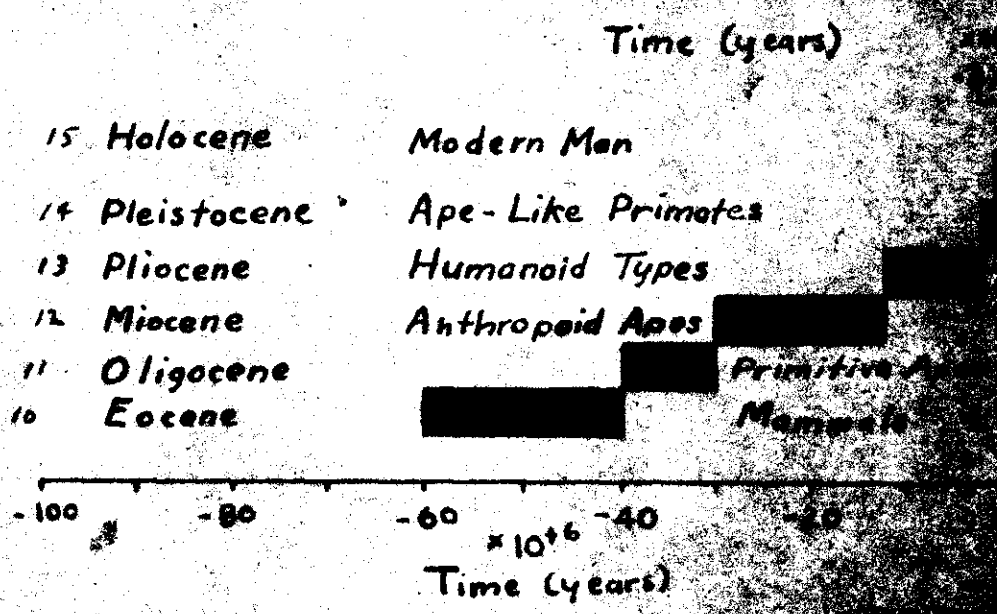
Time (years)

15 Holocene Modern Man

14 Pleistocene Ape-Like Primates

13 Pliocene Humanoid Types

12 Miocene Anthropoid Apes

11 Oligocene Primitive A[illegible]

10 Eocene Mammals

-100 -80 -60 -40 -20

$\times 10^{+6}$

Time (years)